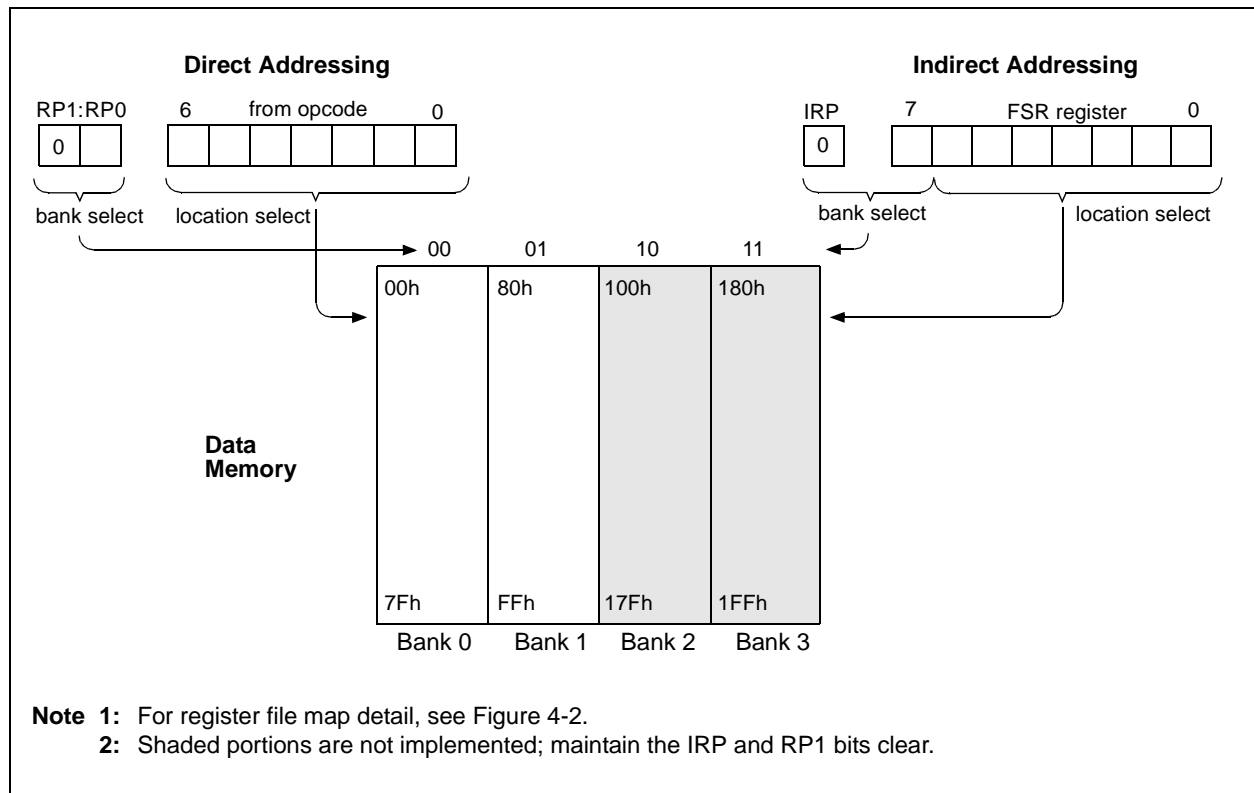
Direct Addressing

RP1:RP0 6 from opcode 0

0

bank select location select

Indirect Addressing

IRP 7 FSR register 0

0

bank select location select

00 01 10 11

00h 80h 100h 180h

Data Memory

7Fh FFh 17Fh 1FFh

Bank 0 Bank 1 Bank 2 Bank 3

Note 1: For register file map detail, see Figure 4-2.
2: Shaded portions are not implemented; maintain the IRP and RP1 bits clear.